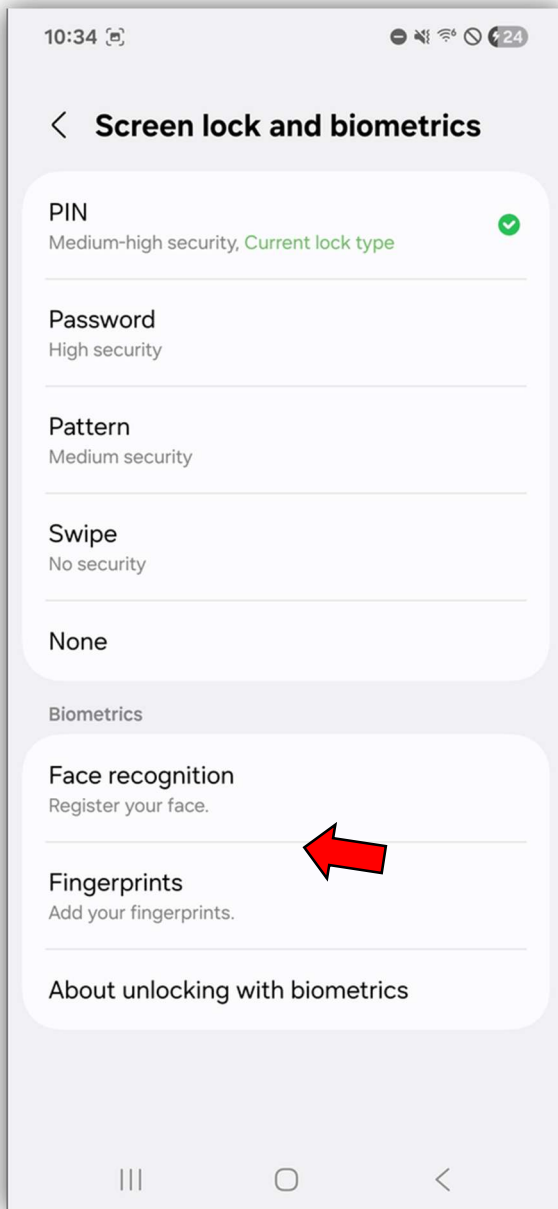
10:34

24

Screen lock and biometrics

PIN
Medium-high security, Current lock type

Password
High security

Pattern
Medium security

Swipe
No security

None

Biometrics

Face recognition
Register your face.

Fingerprints
Add your fingerprints.

About unlocking with biometrics